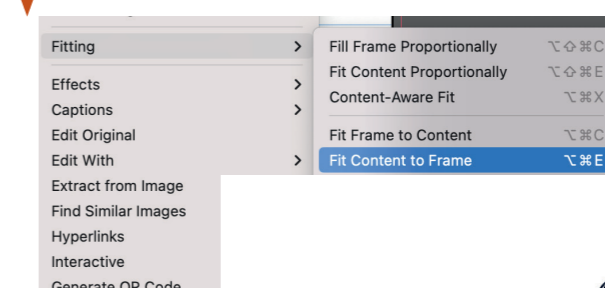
Fitting
Effects
Captions
Edit Original
Edit With
Extract from Image
Find Similar Images
Hyperlinks
Interactive
Generate QR Code

Fill Frame Proportionally ⌥⇧⌘C
Fit Content Proportionally ⌥⇧⌘E
Content-Aware Fit ⌥⌘X
Fit Frame to Content ⌥⌘C
Fit Content to Frame ⌥⌘E